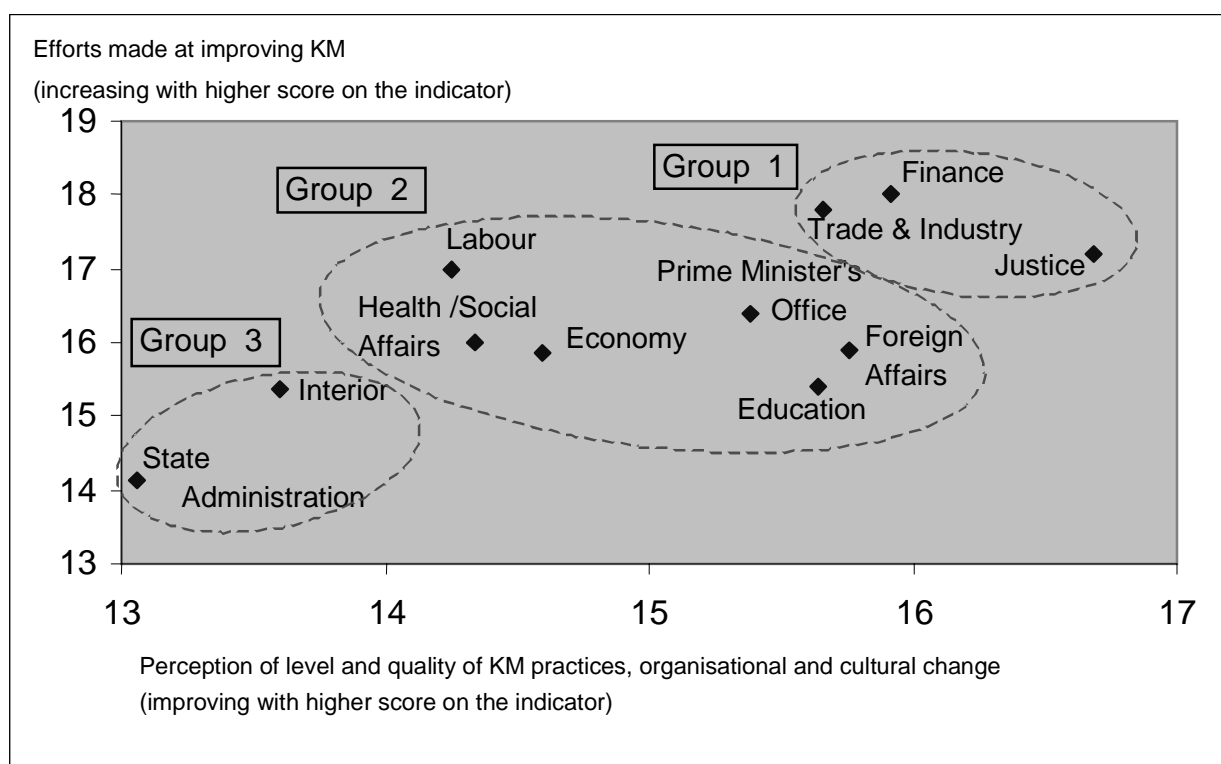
Efforts made at improving KM
(increasing with higher score on the indicator)

19
18
17
16
15
14
13

Group 1
Group 2
Group 3

Finance
Trade & Industry
Justice
Labour
Prime Minister's Office
Health /Social Affairs
Economy
Foreign Affairs
Education
Interior
State Administration

13
14
15
16
17

Perception of level and quality of KM practices, organisational and cultural change
(improving with higher score on the indicator)